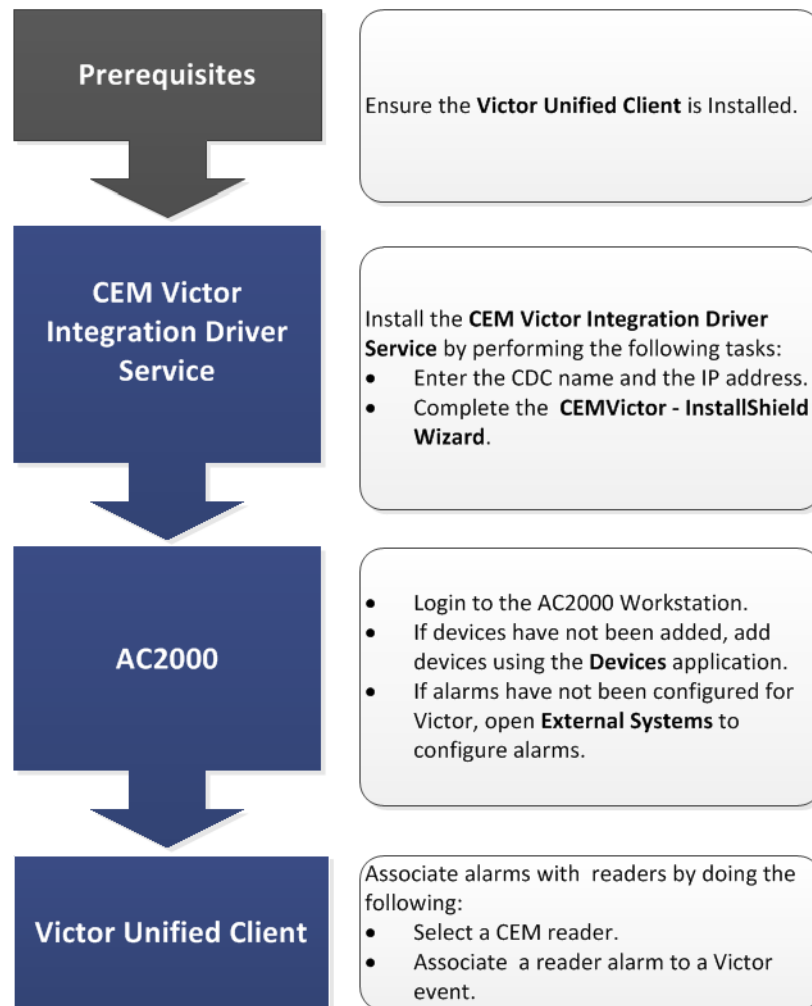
Prerequisites

Ensure the **Victor Unified Client** is Installed.

CEM Victor Integration Driver Service

Install the **CEM Victor Integration Driver Service** by performing the following tasks:
- Enter the CDC name and the IP address.
- Complete the **CEMVictor - InstallShield Wizard**.

AC2000

- Login to the AC2000 Workstation.
- If devices have not been added, add devices using the **Devices** application.
- If alarms have not been configured for Victor, open **External Systems** to configure alarms.

Victor Unified Client

Associate alarms with readers by doing the following:
- Select a CEM reader.
- Associate a reader alarm to a Victor event.